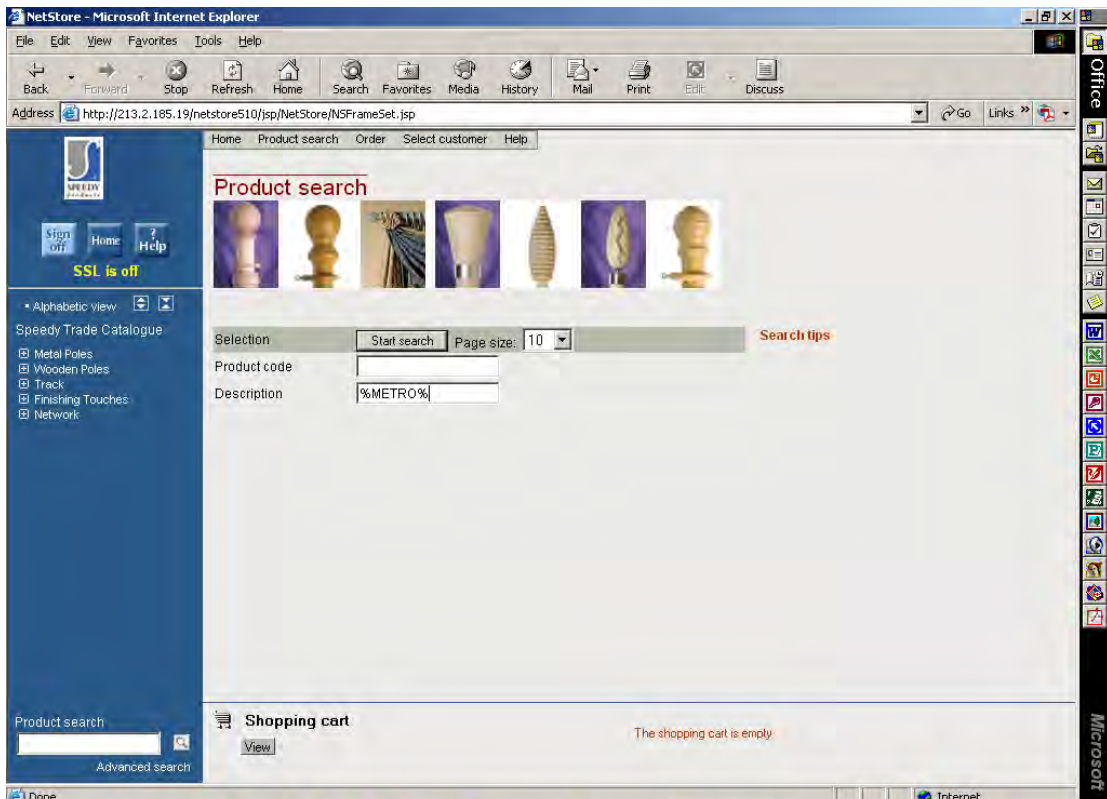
NetStore - Microsoft Internet Explorer

File Edit View Favorites Tools Help

Back Forward Stop Refresh Home Search Favorites Media History Mail Print Edit Discuss

Address http://213.2.185.19/netstore510/jsp/NetStore/NSFrameSet.jsp

Go Links »

Office

SPEEDY products

Sign off Home ? Help

SSL is off

• Alphabetic view

Speedy Trade Catalogue

⊞ Metal Poles
⊞ Wooden Poles
⊞ Track
⊞ Finishing Touches
⊞ Network

Home Product search Order Select customer Help

Product search

Selection Start search Page size: 10 Search tips

Product code

Description %METRO%

Product search

Advanced search

Shopping cart

View

The shopping cart is empty

Microsoft

Done

Internet